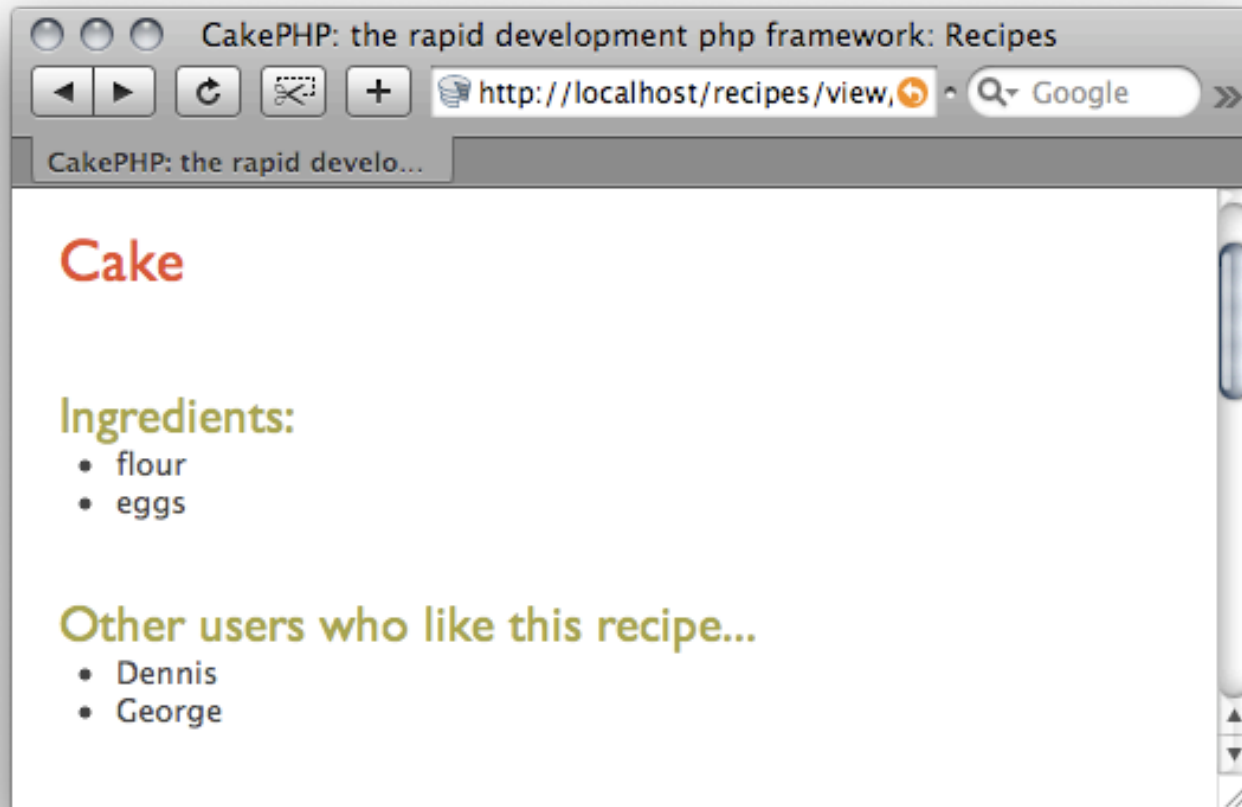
CakePHP: the rapid development php framework: Recipes

http://localhost/recipes/view,

Google

CakePHP: the rapid develo...

Cake

Ingredients:

- flour
- eggs

Other users who like this recipe...

- Dennis
- George